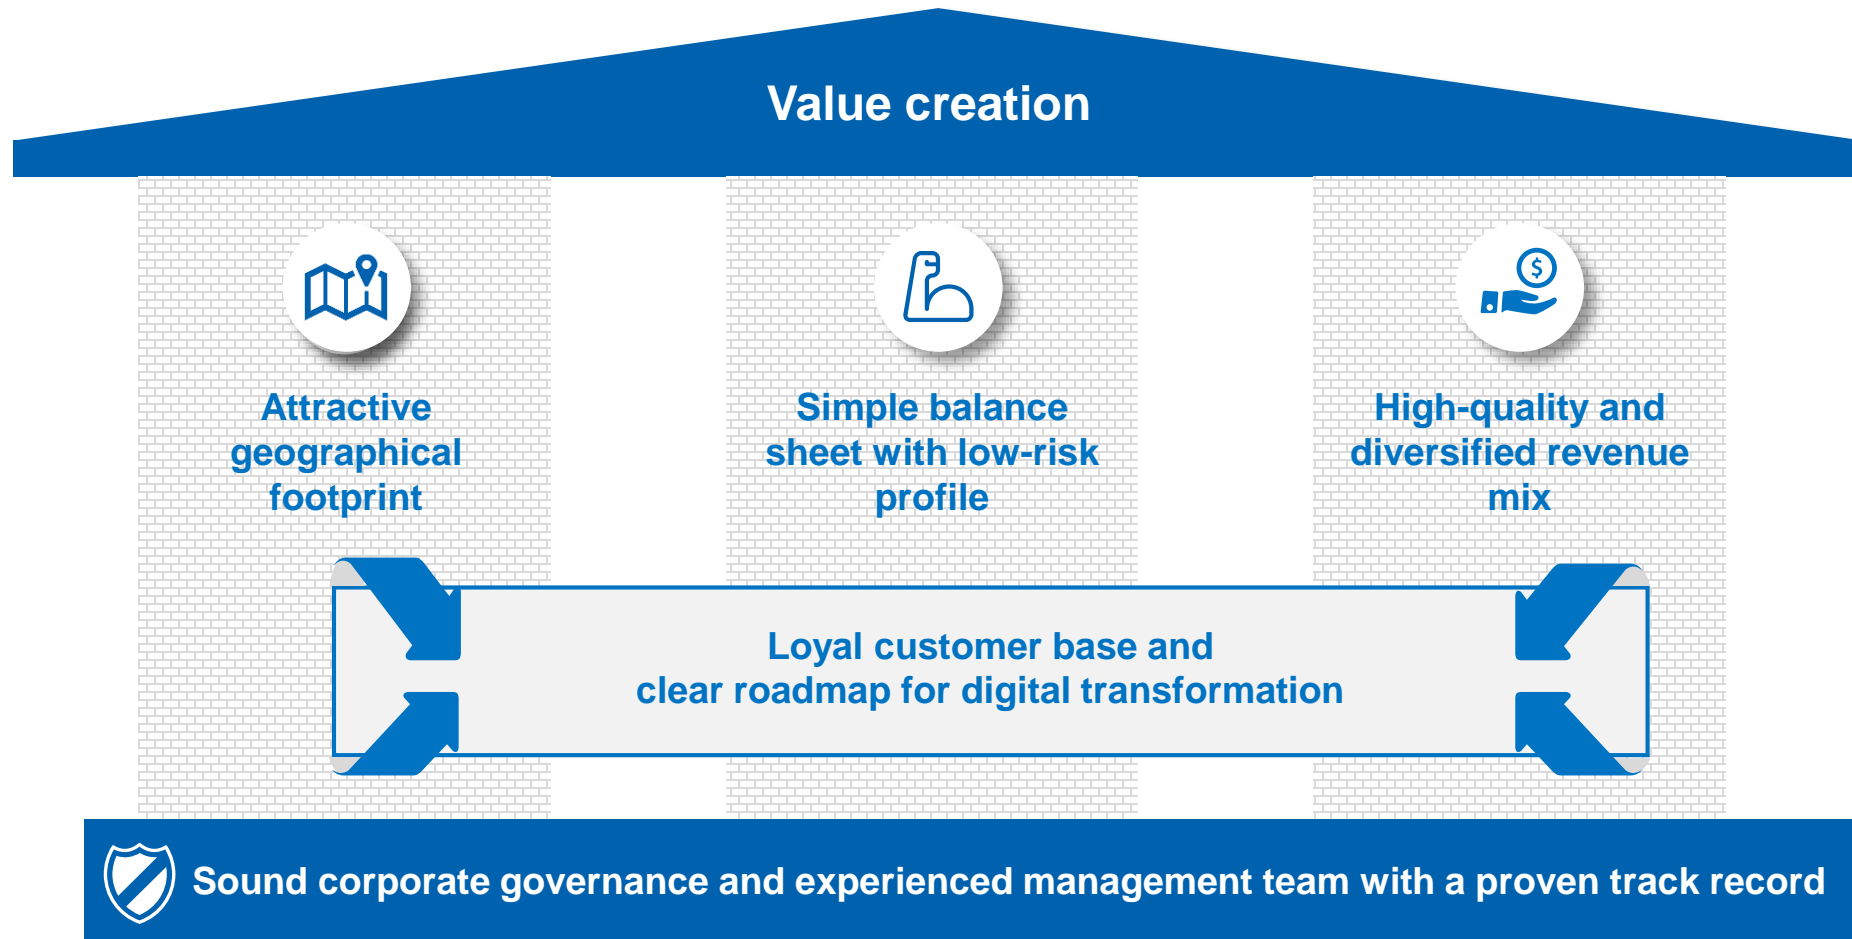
Value creation

Attractive geographical footprint

Simple balance sheet with low-risk profile

High-quality and diversified revenue mix

$

Loyal customer base and clear roadmap for digital transformation

Sound corporate governance and experienced management team with a proven track record